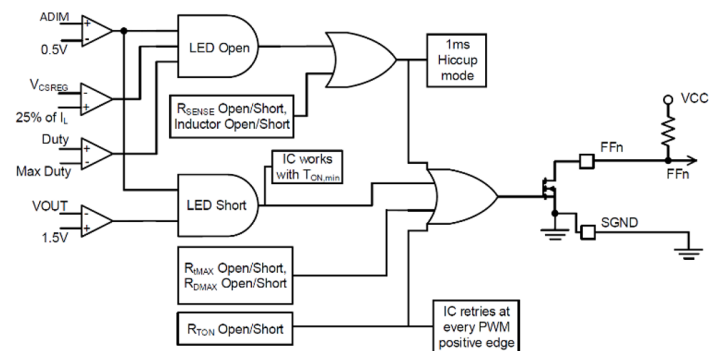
ADIM

0.5V

LED Open

1ms Hiccup mode

$V_{CSREG}$

25% of $I_L$

$R_{SENSE}$ Open/Short, Inductor Open/Short

Duty

Max Duty

IC works with $T_{ON,min}$

VCC

FFn

FFn

VOUT

1.5V

LED Short

SGND

$R_{tMAX}$ Open/Short, $R_{DMAX}$ Open/Short

$R_{TON}$ Open/Short

IC retries at every PWM positive edge